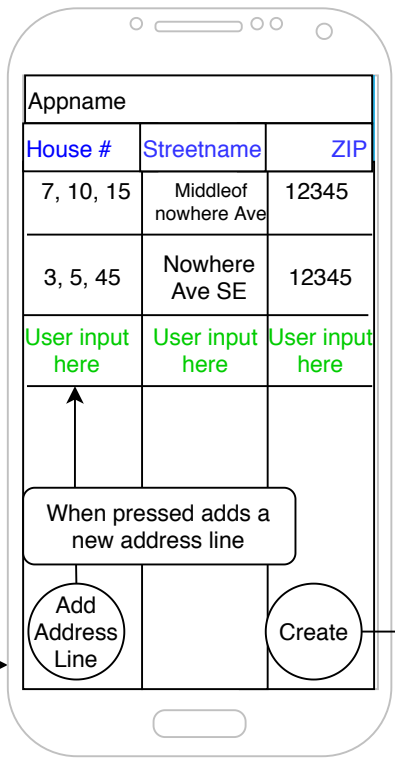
Appname

| House # | Streetname | ZIP |
|---|---|---|
| 7, 10, 15 | Middleof nowhere Ave | 12345 |
| 3, 5, 45 | Nowhere Ave SE | 12345 |
| User input here | User input here | User input here |

When pressed adds a new address line

Add Address Line

Create